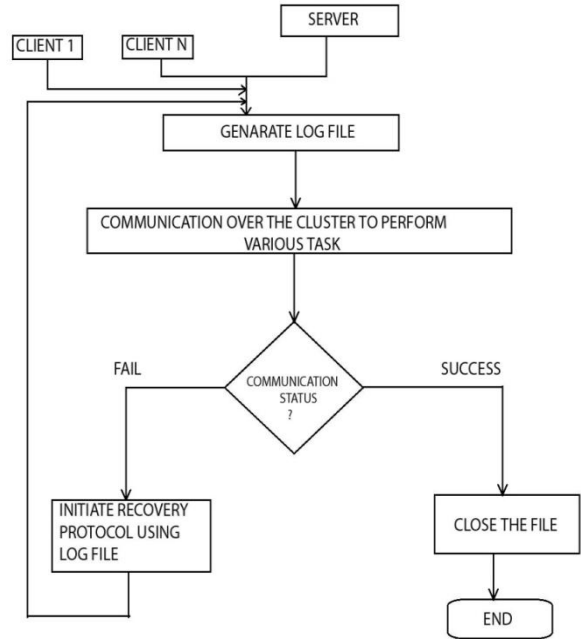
SERVER

CLIENT 1

CLIENT N

GENARATE LOG FILE

COMMUNICATION OVER THE CLUSTER TO PERFORM VARIOUS TASK

FAIL

COMMUNICATION STATUS ?

SUCCESS

INITIATE RECOVERY PROTOCOL USING LOG FILE

CLOSE THE FILE

END